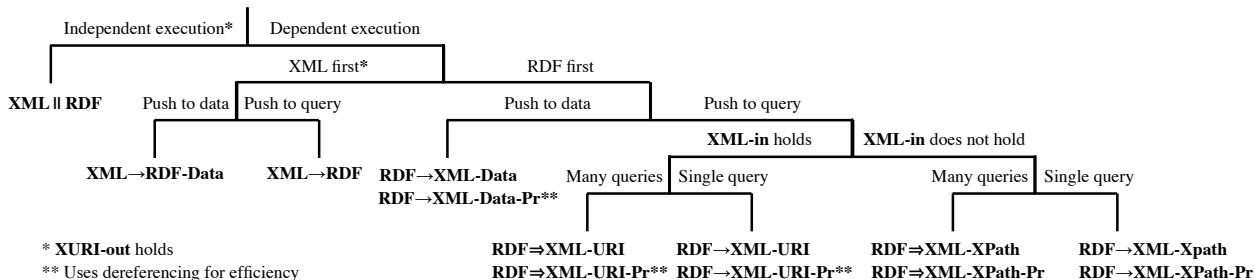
Independent execution* | Dependent execution

XML ‖ RDF

XML first*

RDF first

Push to data | Push to query

XML→RDF-Data

XML→RDF

Push to data

Push to query

RDF→XML-Data
RDF→XML-Data-Pr**

XML-in holds

XML-in does not hold

Many queries | Single query

Many queries | Single query

RDF⇒XML-URI
RDF⇒XML-URI-Pr**

RDF→XML-URI
RDF→XML-URI-Pr**

RDF⇒XML-XPath
RDF⇒XML-XPath-Pr

RDF→XML-Xpath
RDF→XML-XPath-Pr

* XURI-out holds
** Uses dereferencing for efficiency